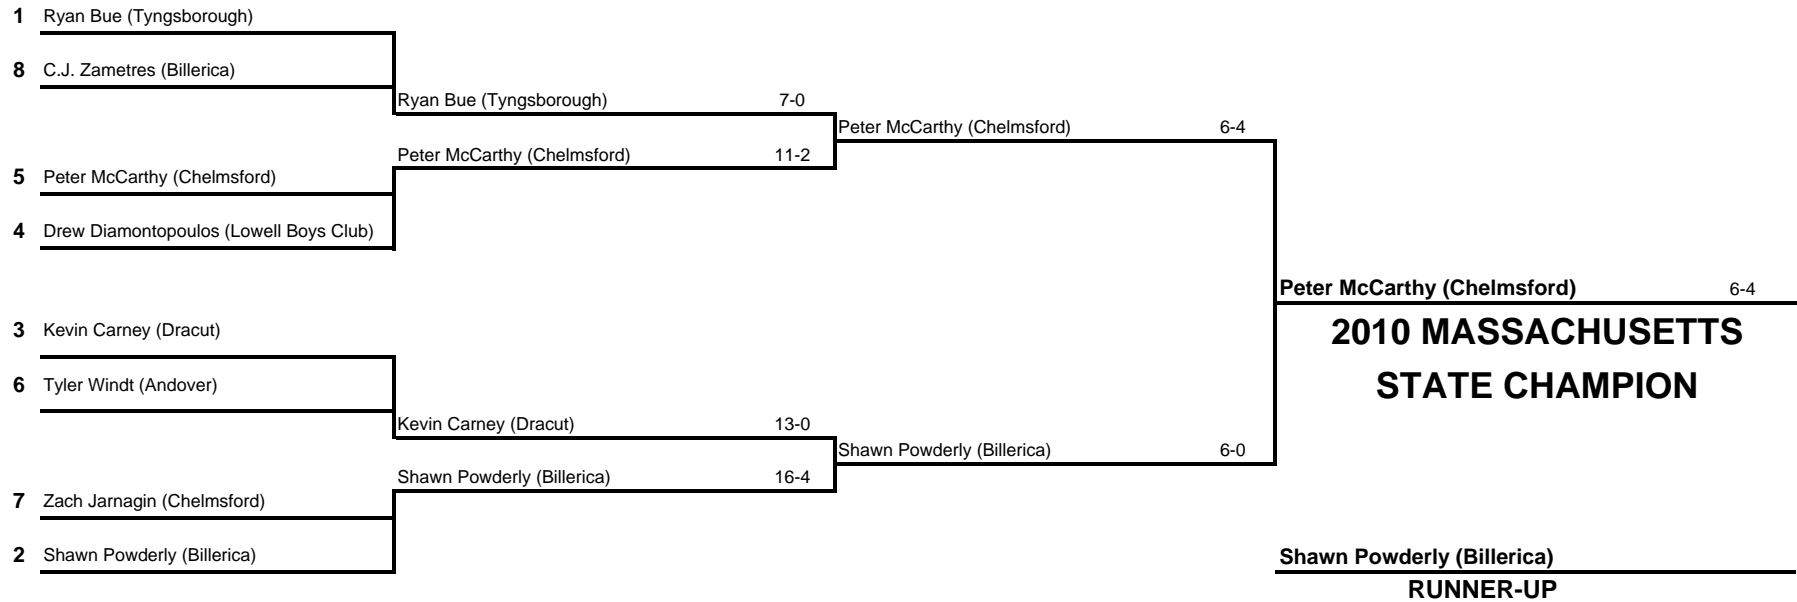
1 Ryan Bue (Tyngsborough)

8 C.J. Zametres (Billerica)

Ryan Bue (Tyngsborough) 7-0

Peter McCarthy (Chelmsford) 6-4

Peter McCarthy (Chelmsford) 11-2

5 Peter McCarthy (Chelmsford)

4 Drew Diamontopoulos (Lowell Boys Club)

Peter McCarthy (Chelmsford) 6-4

2010 MASSACHUSETTS STATE CHAMPION

3 Kevin Carney (Dracut)

6 Tyler Windt (Andover)

Kevin Carney (Dracut) 13-0

Shawn Powderly (Billerica) 6-0

Shawn Powderly (Billerica) 16-4

7 Zach Jarnagin (Chelmsford)

2 Shawn Powderly (Billerica)

Shawn Powderly (Billerica)

RUNNER-UP